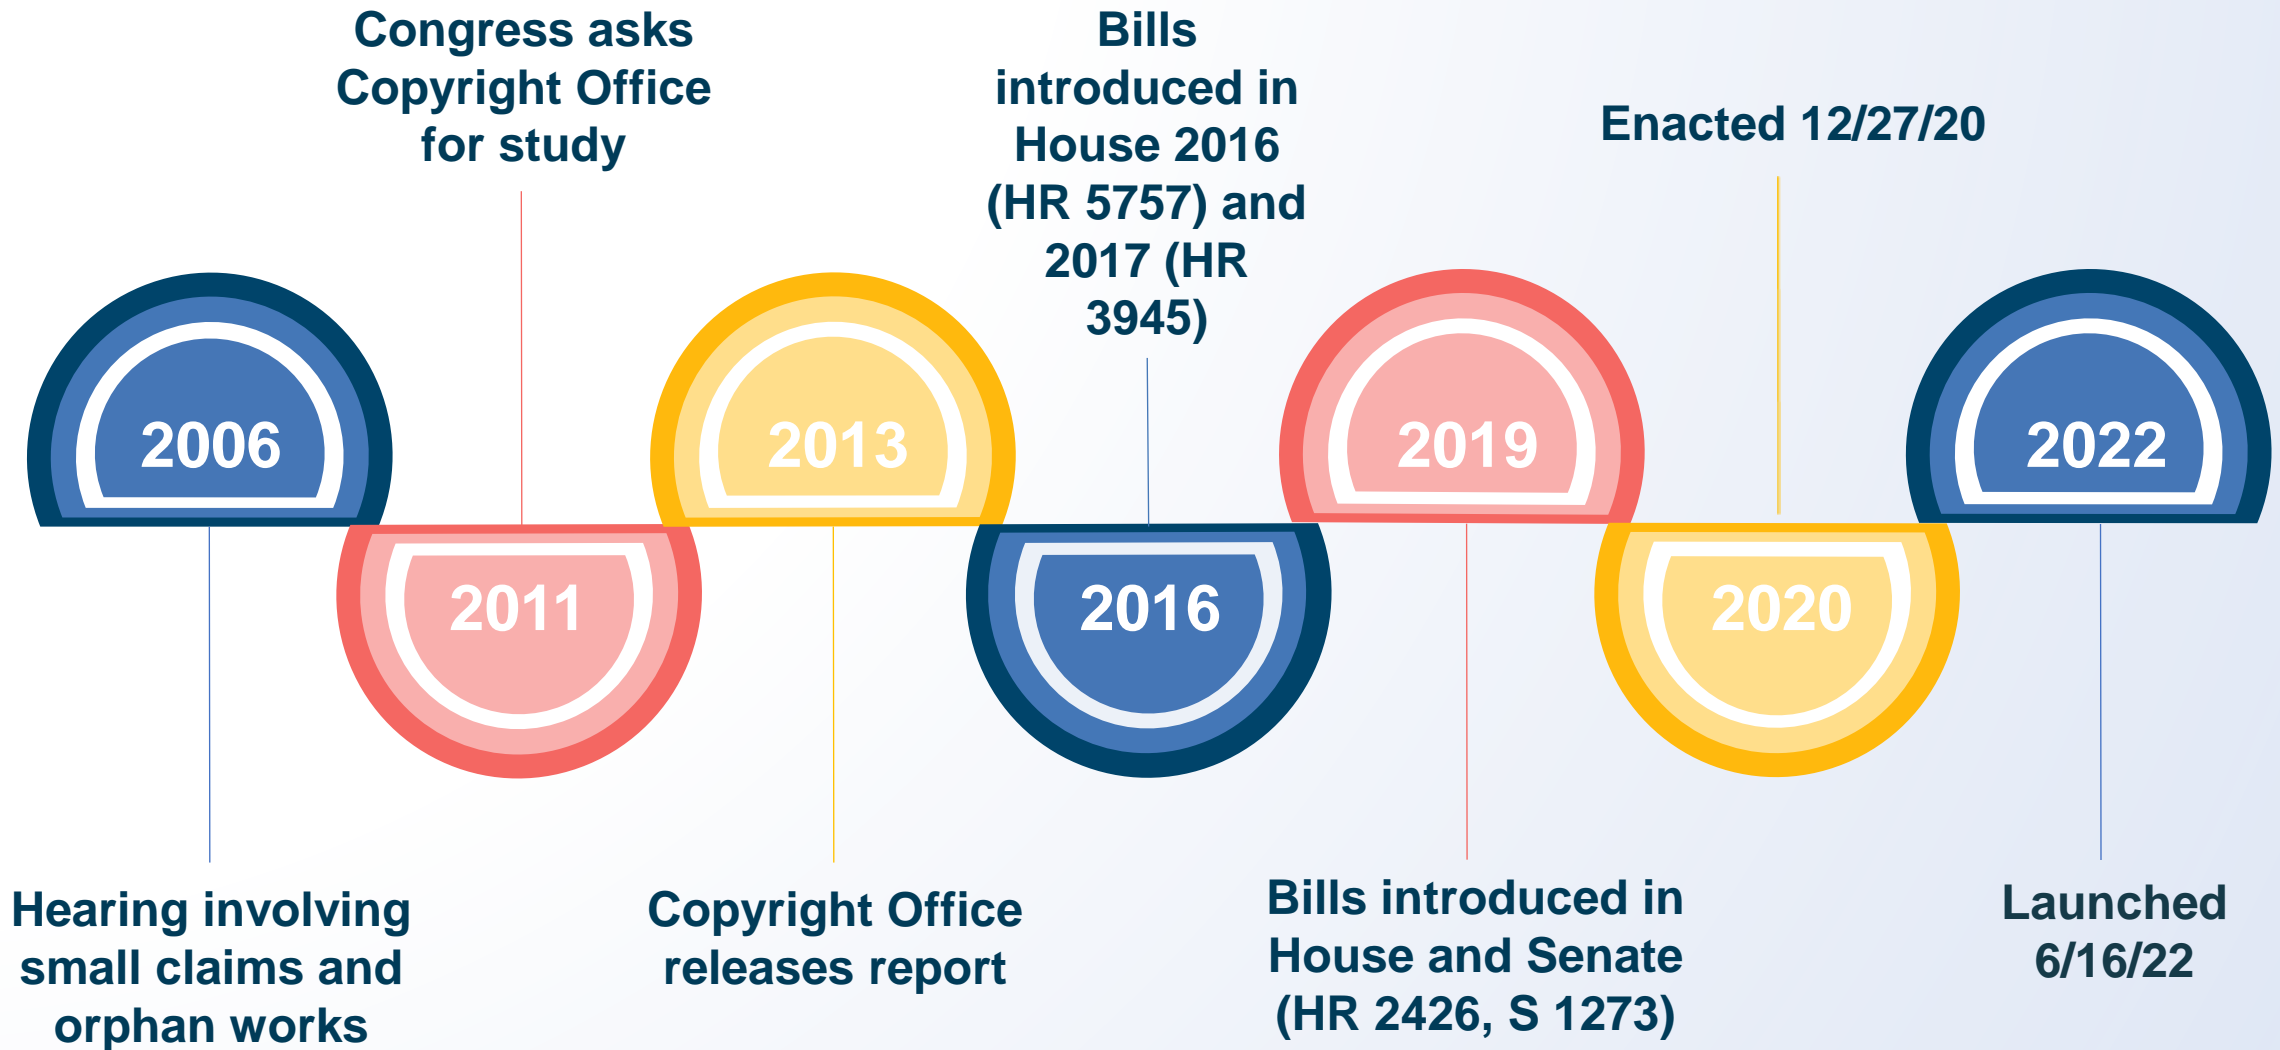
Congress asks Copyright Office for study

Bills introduced in House 2016 (HR 5757) and 2017 (HR 3945)

Enacted 12/27/20

2006

2013

2019

2022

2011

2016

2020

Hearing involving small claims and orphan works

Copyright Office releases report

Bills introduced in House and Senate (HR 2426, S 1273)

Launched 6/16/22